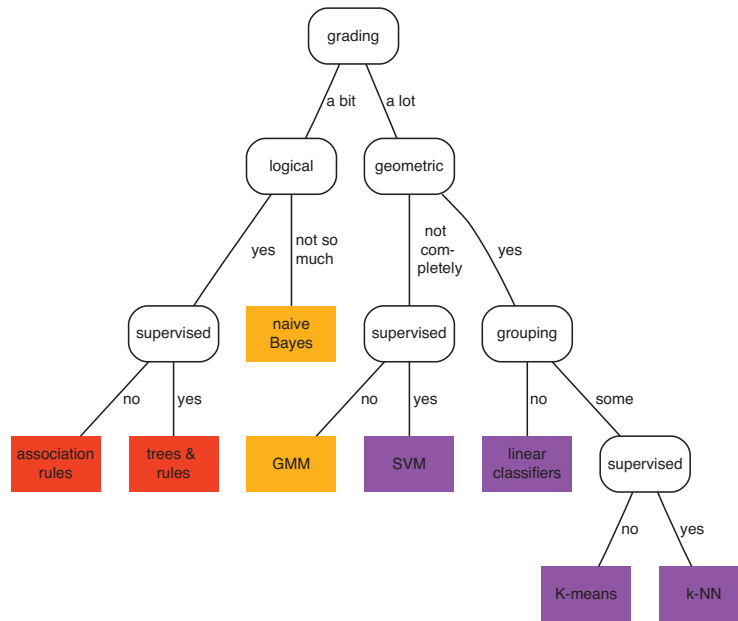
grading

a bit

a lot

logical

geometric

yes

not so much

not completely

yes

supervised

naive Bayes

supervised

grouping

no

yes

no

yes

no

some

association rules

trees & rules

GMM

SVM

linear classifiers

supervised

no

yes

K-means

k-NN